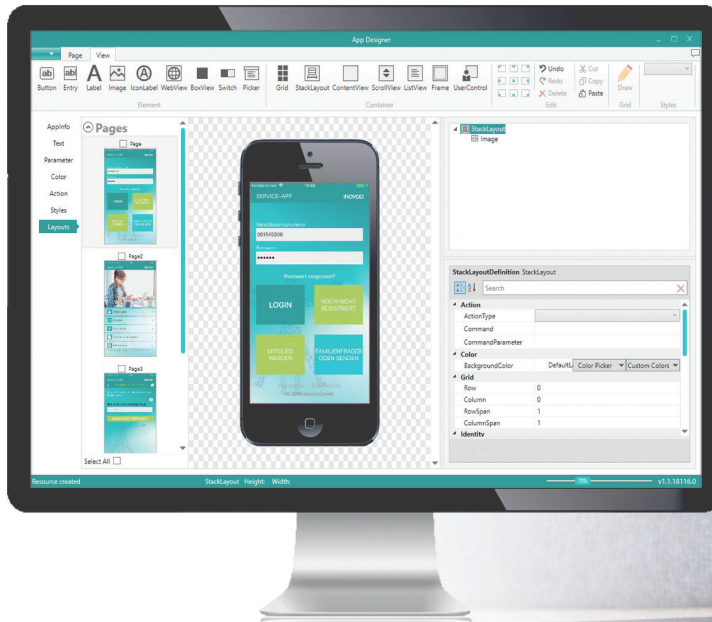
App Designer

Page View

Button Entry Label Image IconLabel WebView BoxView Switch Picker
Element

Grid StackLayout ContentView ScrollView ListView Frame UserControl
Container

Undo Redo Delete
Cut Copy Paste
Edit

Draw
Grid

Styles

AppInfo
Text
Parameter
Color
Action
Styles
Layouts

Pages

Page
Page2
Page3

Select All

SERVICE-APP
Servicenummer
001545300
Passwort
••••••
Passwort vergessen?
LOGIN
NOCH NICHT REGISTRIERT
MITGLIED WERDEN
FAMILIENFRAGE LOSEN SENDEN

StackLayout
Image

StackLayoutDefinition StackLayout

Search

Action
ActionType
Command
CommandParameter
Color
BackgroundColor DefaultL Color Picker Custom Colors
Grid
Row 0
Column 0
RowSpan 1
ColumnSpan 1
Identity

Resource created
StackLayout Height: Width:
75%
v1.1.18116.0